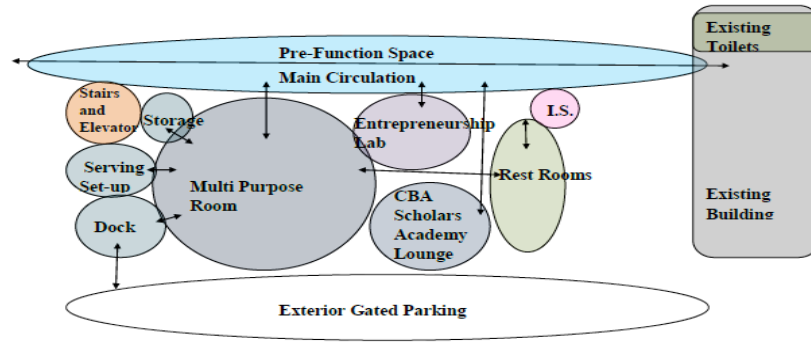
Existing Toilets

Pre-Function Space

Main Circulation

Stairs and Elevator

Storage

Entrepreneurship Lab

I.S.

Serving Set-up

Multi Purpose Room

Rest Rooms

Existing Building

Dock

CBA Scholars Academy Lounge

Exterior Gated Parking